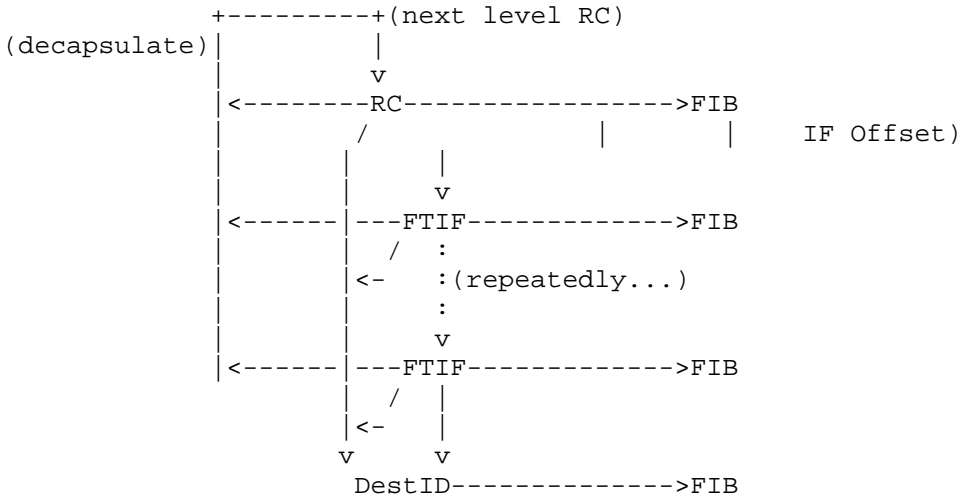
```
             +---------+(next level RC)
(decapsulate)|         |
             |         v
             |<--------RC----------------->FIB
             |         /              |       |     IF Offset)
             |        |      |
             |        |      v
             |<------|---FTIF------------->FIB
             |        |   /  :
             |        |<-    :(repeatedly...)
             |        |      :
             |        |      v
             |<------|---FTIF------------->FIB
                      |   /  |
                      |<-    |
                     v       v
                      DestID-------------->FIB
```